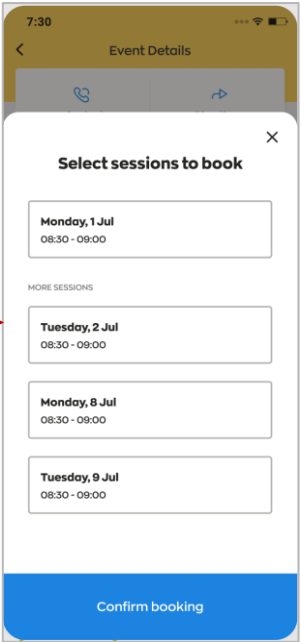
7:30

<

Event Details

×

Select sessions to book

Monday, 1 Jul
08:30 - 09:00

MORE SESSIONS

Tuesday, 2 Jul
08:30 - 09:00

Monday, 8 Jul
08:30 - 09:00

Tuesday, 9 Jul
08:30 - 09:00

Confirm booking